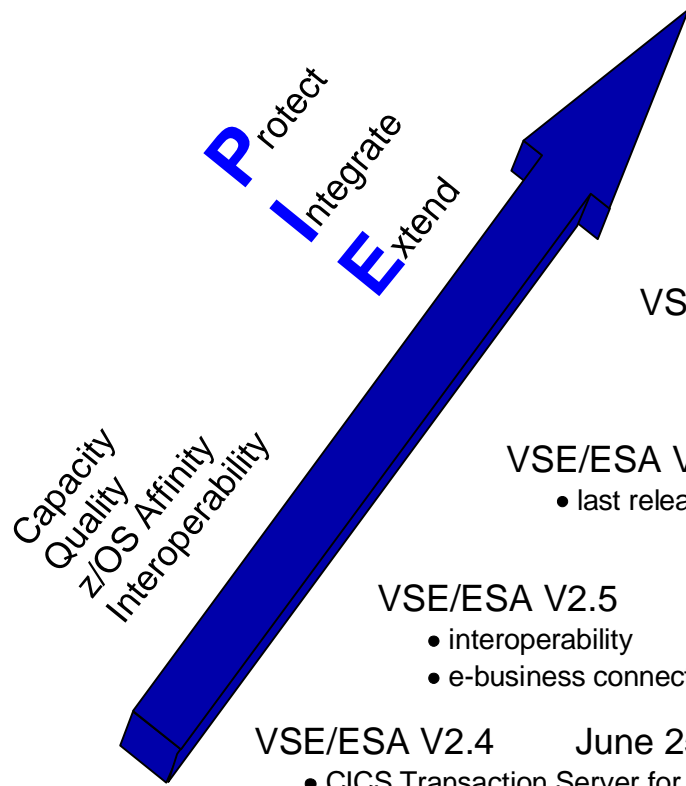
Protect
Integrate
Extend

Capacity
Quality
z/OS Affinity
Interoperability

VS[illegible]

VSE/ESA V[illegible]
• last relea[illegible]

VSE/ESA V2.5
• interoperability
• e-business connect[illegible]

VSE/ESA V2.4 June 2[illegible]
• CICS Transaction Server for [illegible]